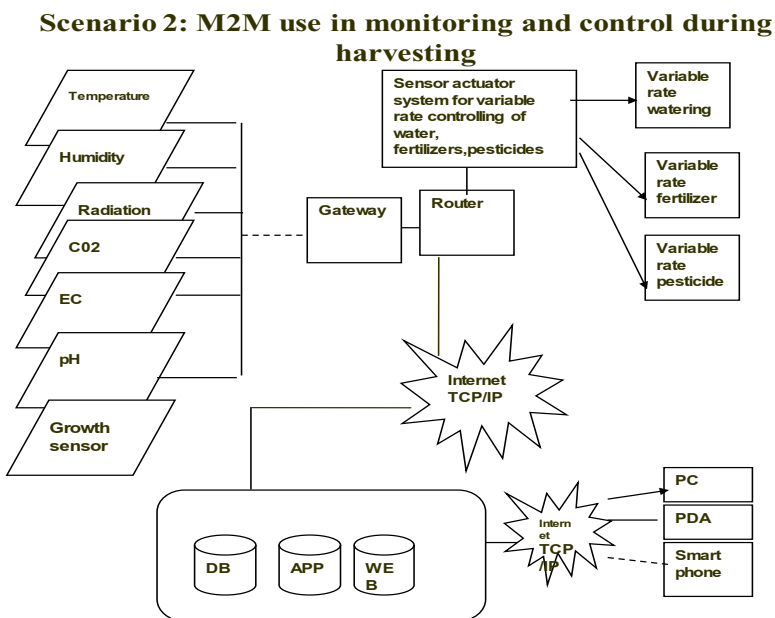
Scenario 2: M2M use in monitoring and control during harvesting

Temperature

Humidity

Radiation

C02

EC

pH

Growth sensor

Gateway

Router

Sensor actuator system for variable rate controlling of water, fertilizers,pesticides

Variable rate watering

Variable rate fertilizer

Variable rate pesticide

Internet TCP/IP

DB

APP

WE B

Intern et TCP /IP

PC

PDA

Smart phone